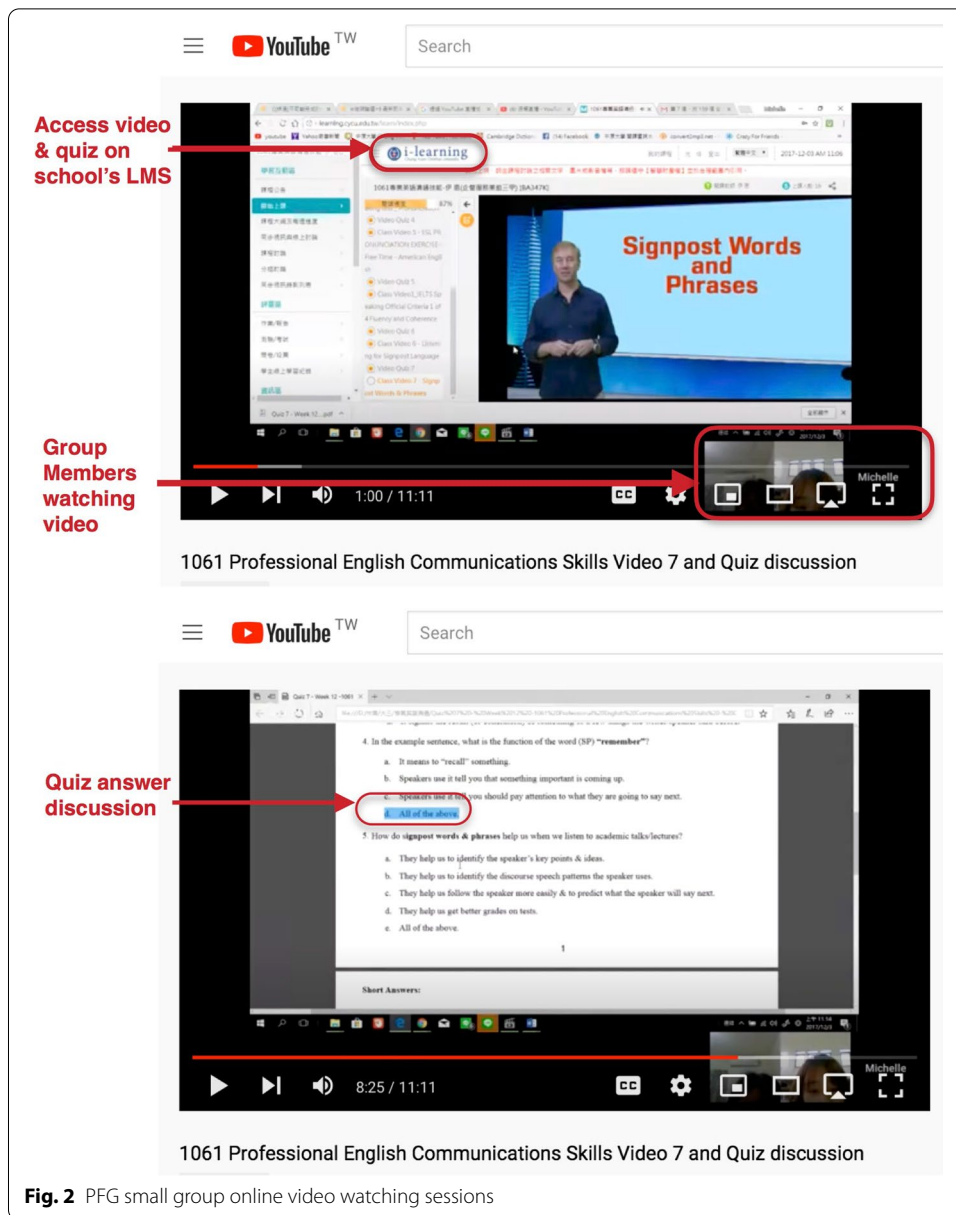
YouTube TW

Search

Access video & quiz on school's LMS

i-learning

Signpost Words and Phrases

Group Members watching video

Michelle

1:00 / 11:11

CC

1061 Professional English Communications Skills Video 7 and Quiz discussion

YouTube TW

Search

Quiz answer discussion

4. In the example sentence, what is the function of the word (SP) "remember"?

a. It means to "recall" something.

b. Speakers use it tell you that something important is coming up.

c. Speakers use it tell you you should pay attention to what they are going to say next.

d. All of the above.

5. How do signpost words & phrases help us when we listen to academic talks/lectures?

a. They help us to identify the speaker's key points & ideas.

b. They help us to identify the discourse speech patterns the speaker uses.

c. They help us follow the speaker more easily & to predict what the speaker will say next.

d. They help us get better grades on tests.

e. All of the above.

1

Short Answers:

Michelle

8:25 / 11:11

CC

1061 Professional English Communications Skills Video 7 and Quiz discussion

Fig. 2 PFG small group online video watching sessions